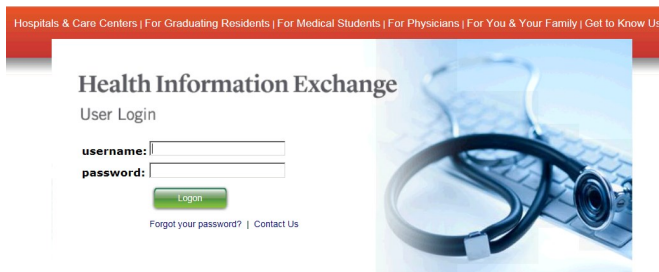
Hospitals & Care Centers | For Graduating Residents | For Medical Students | For Physicians | For You & Your Family | Get to Know Us

Health Information Exchange
User Login

username:
password:

Logon

Forgot your password? | Contact Us